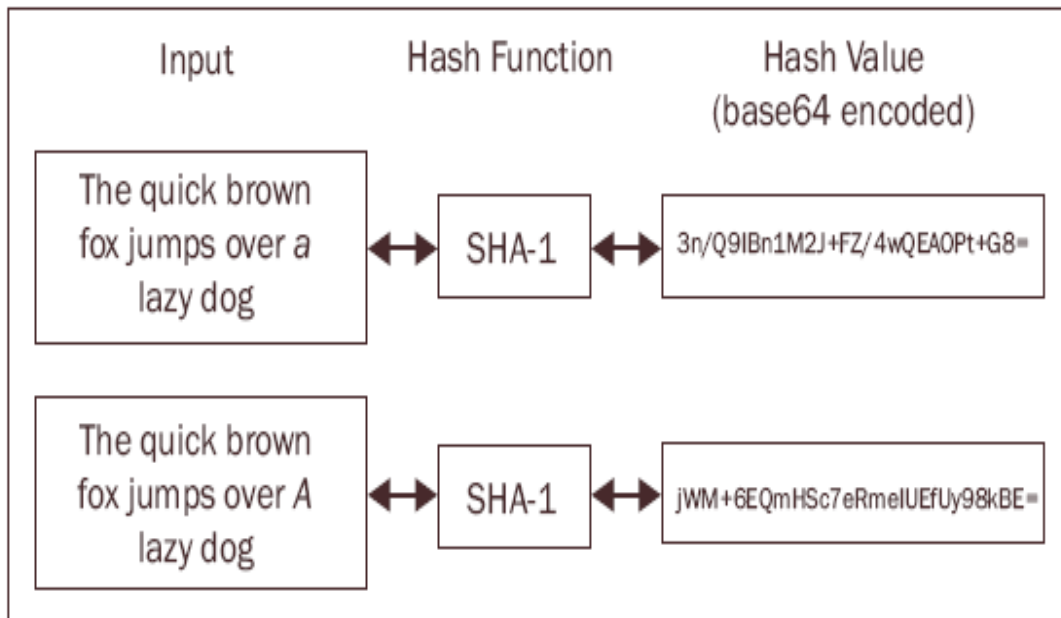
Input

Hash Function

Hash Value (base64 encoded)

The quick brown fox jumps over *a* lazy dog

SHA-1

3n/Q9IBn1M2J+FZ/4wQEAOPt+G8=

The quick brown fox jumps over *A* lazy dog

SHA-1

jWM+6EQmHSc7eRmeIUEfUy98kBE=